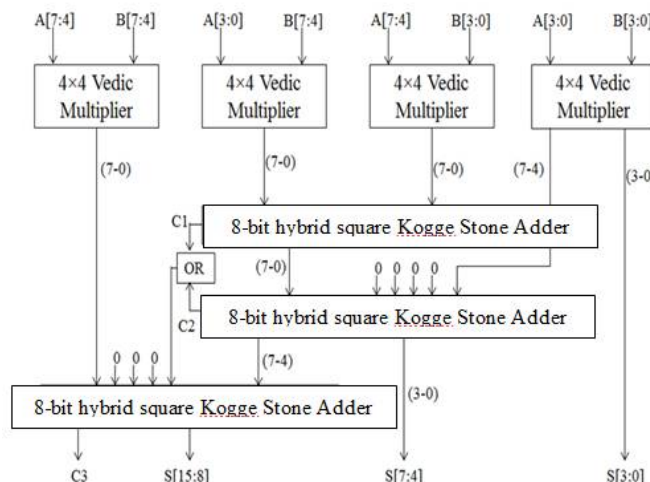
A[7:4] B[7:4] A[3:0] B[7:4] A[7:4] B[3:0] A[3:0] B[3:0]

4×4 Vedic Multiplier

4×4 Vedic Multiplier

4×4 Vedic Multiplier

4×4 Vedic Multiplier

(7-0) (7-0) (7-0) (7-4) (3-0

C1

8-bit hybrid square Kogge Stone Adder

OR

(7-0)

0 0 0 0

C2

8-bit hybrid square Kogge Stone Adder

0 0 0

(7-4)

(3-0)

8-bit hybrid square Kogge Stone Adder

C3 S[15:8] S[7:4] S[3:0]